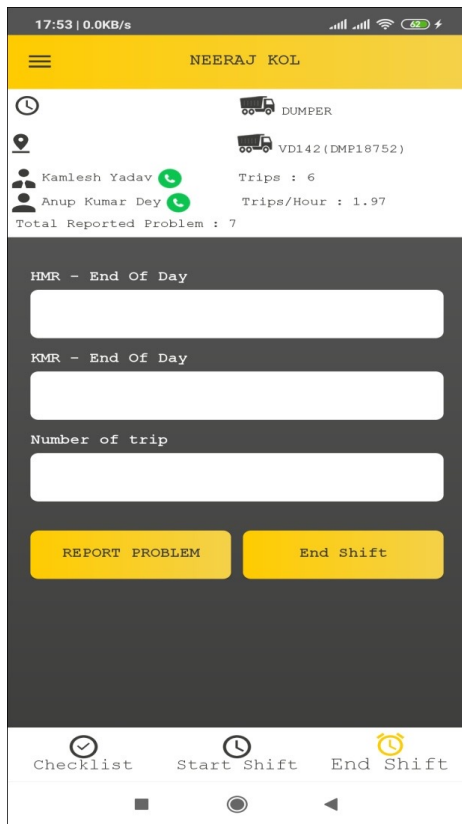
17:53 | 0.0KB/s

62

NEERAJ KOL

DUMPER

VD142(DMP18752)

Kamlesh Yadav

Trips : 6

Anup Kumar Dey

Trips/Hour : 1.97

Total Reported Problem : 7

HMR - End Of Day

KMR - End Of Day

Number of trip

REPORT PROBLEM

End Shift

Checklist

Start Shift

End Shift